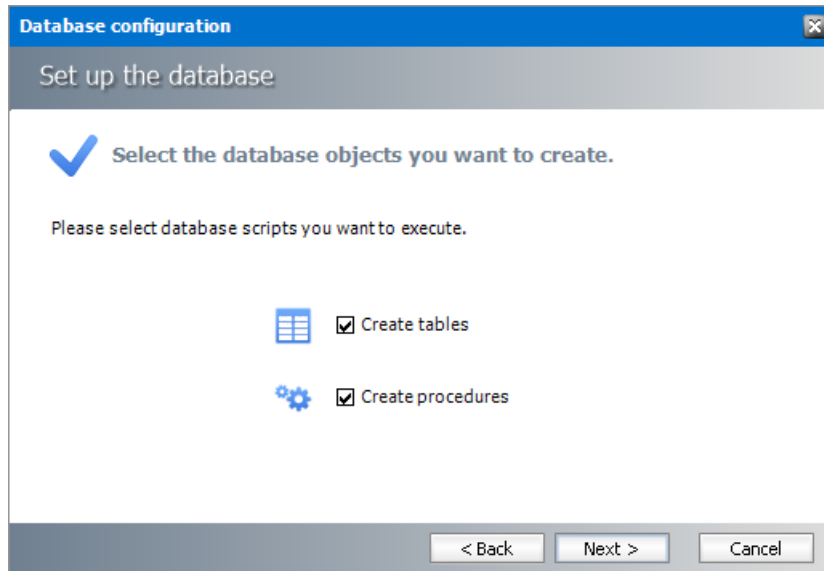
Database configuration

Set up the database

Select the database objects you want to create.

Please select database scripts you want to execute.

Create tables

Create procedures

< Back

Next >

Cancel